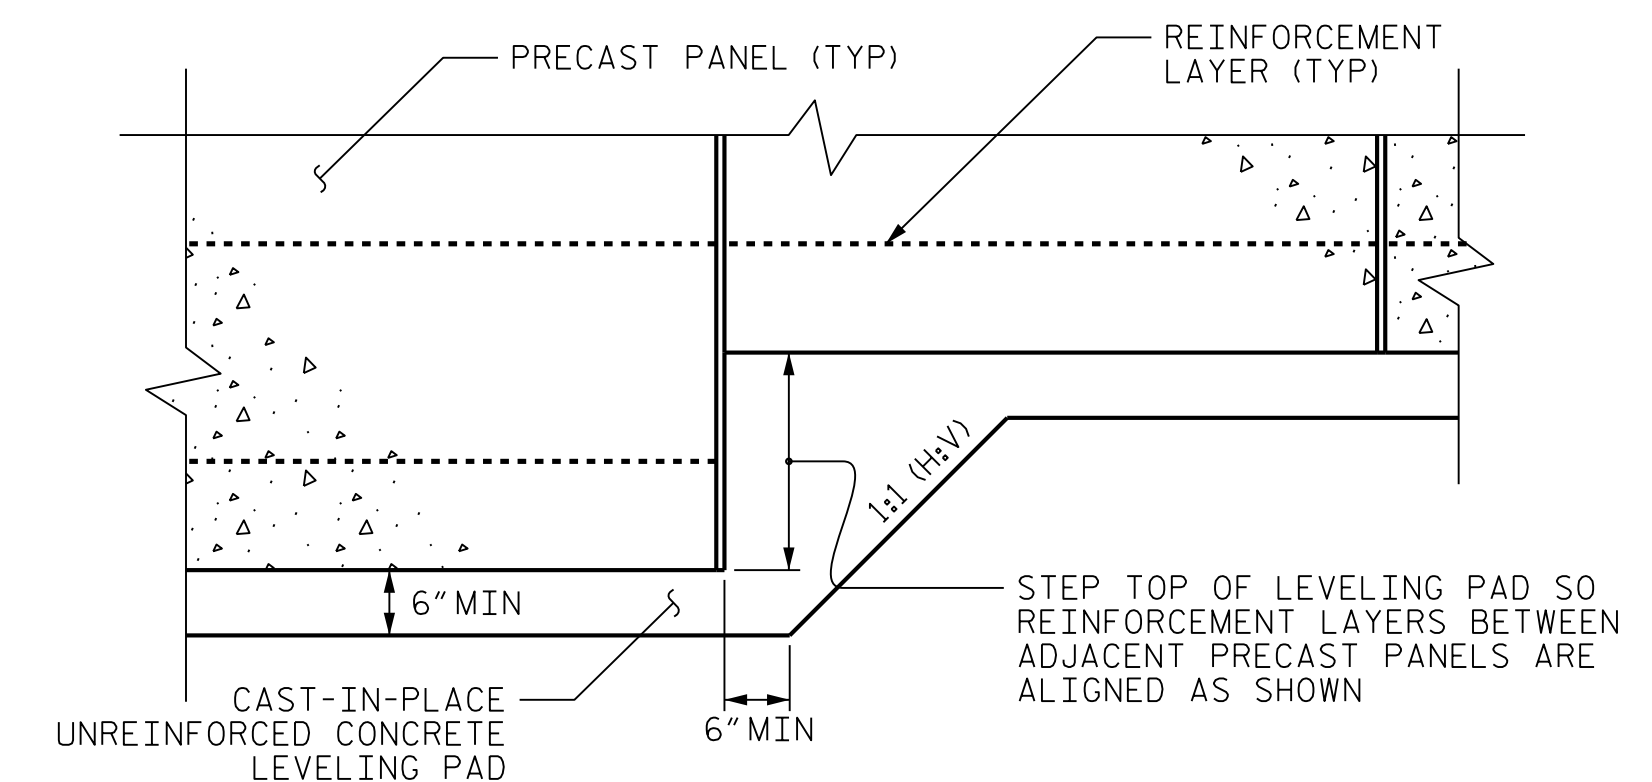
PRECAST PANEL (TYP)

REINFORCEMENT LAYER (TYP)

1:1 (H:V)

6" MIN

STEP TOP OF LEVELING PAD SO REINFORCEMENT LAYERS BETWEEN ADJACENT PRECAST PANELS ARE ALIGNED AS SHOWN

CAST-IN-PLACE UNREINFORCED CONCRETE LEVELING PAD

6" MIN